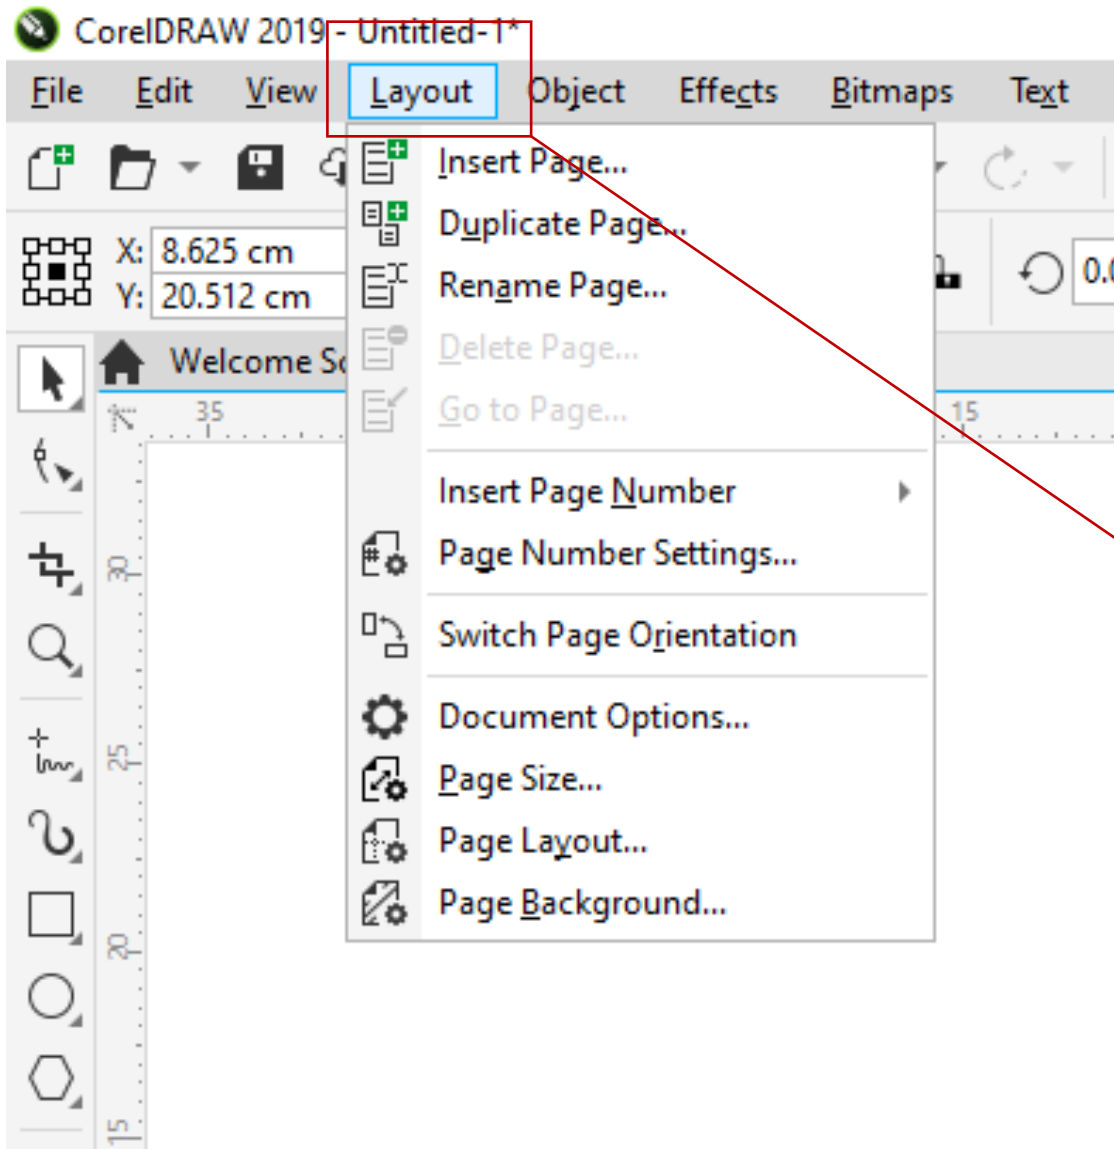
CorelDRAW 2019 - Untitled-1*

File Edit View Layout Object Effects Bitmaps Text

X: 8.625 cm
Y: 20.512 cm

0.0

Welcome Sc

35

15

30

25

20

15

Insert Page...
Duplicate Page...
Rename Page...
Delete Page...
Go to Page...
Insert Page Number
Page Number Settings...
Switch Page Orientation
Document Options...
Page Size...
Page Layout...
Page Background...